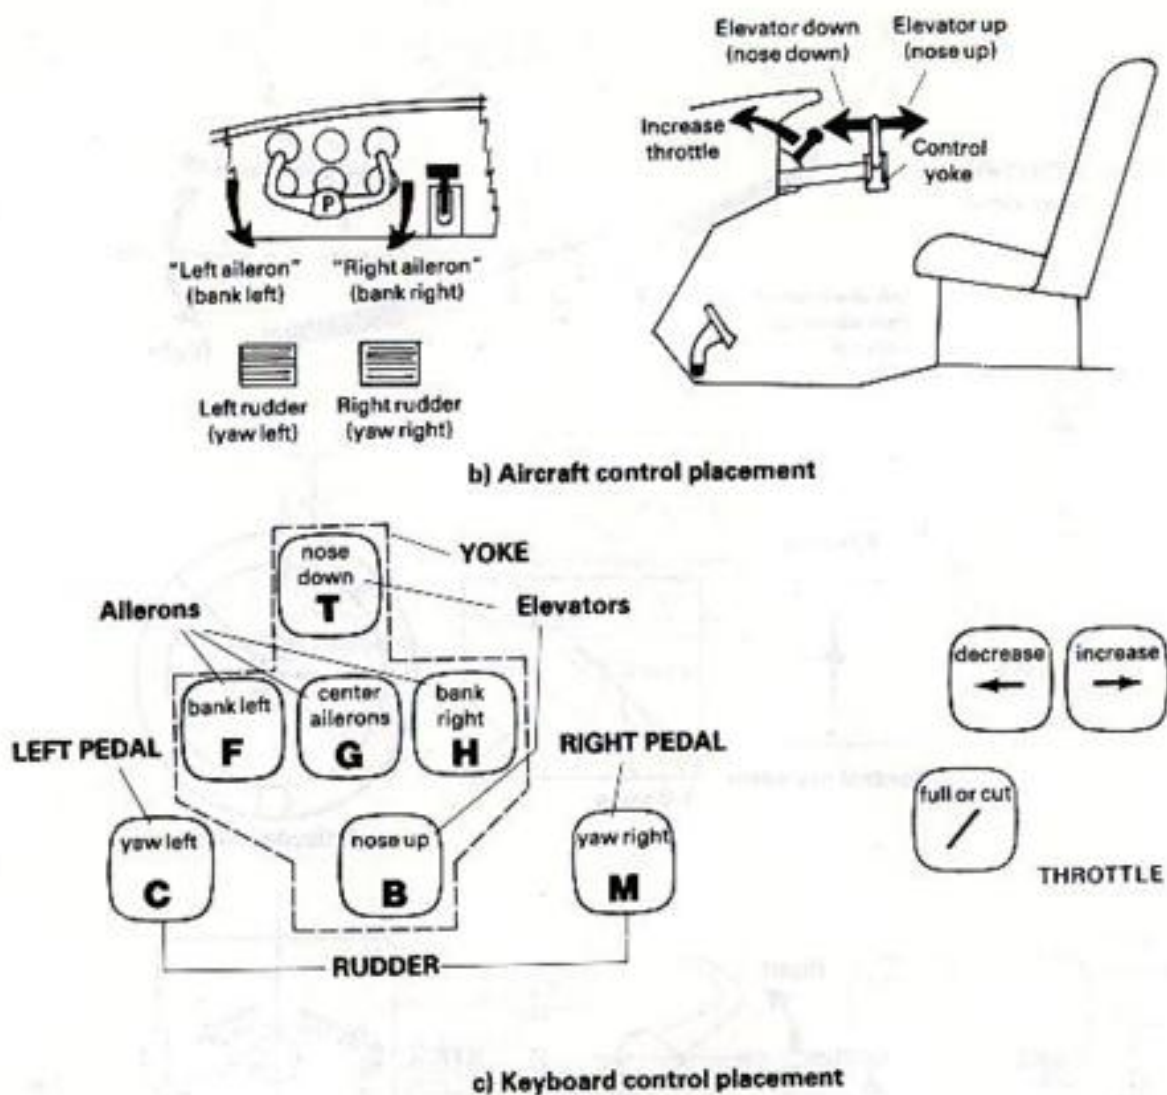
Elevator down (nose down)

Elevator up (nose up)

Increase throttle

Control yoke

P

T

"Left aileron" (bank left)

"Right aileron" (bank right)

Left rudder (yaw left)

Right rudder (yaw right)

b) Aircraft control placement

YOKE

nose down
T

Ailerons

Elevators

bank left
F

center ailerons
G

bank right
H

LEFT PEDAL

RIGHT PEDAL

yaw left
C

nose up
B

yaw right
M

RUDDER

decrease
←

increase
→

full or cut
/

THROTTLE

c) Keyboard control placement